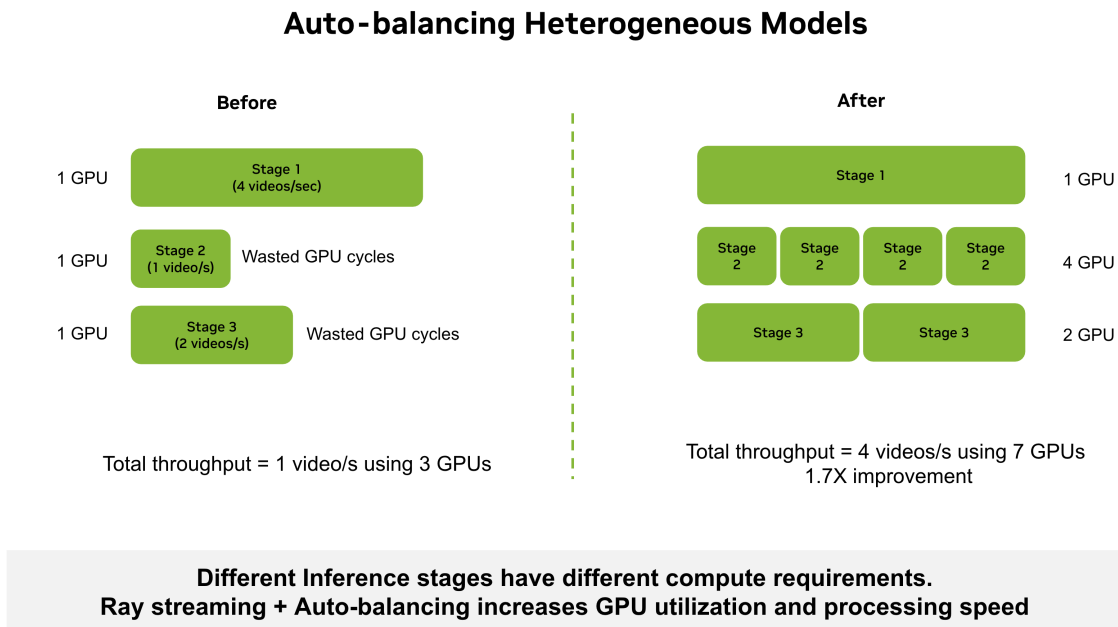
Auto-balancing Heterogeneous Models

Before

1 GPU
Stage 1
(4 videos/sec)

1 GPU
Stage 2
(1 video/s)
Wasted GPU cycles

1 GPU
Stage 3
(2 videos/s)
Wasted GPU cycles

Total throughput = 1 video/s using 3 GPUs

After

Stage 1
1 GPU

Stage 2
Stage 2
Stage 2
Stage 2
4 GPU

Stage 3
Stage 3
2 GPU

Total throughput = 4 videos/s using 7 GPUs
1.7X improvement

Different Inference stages have different compute requirements.
Ray streaming + Auto-balancing increases GPU utilization and processing speed